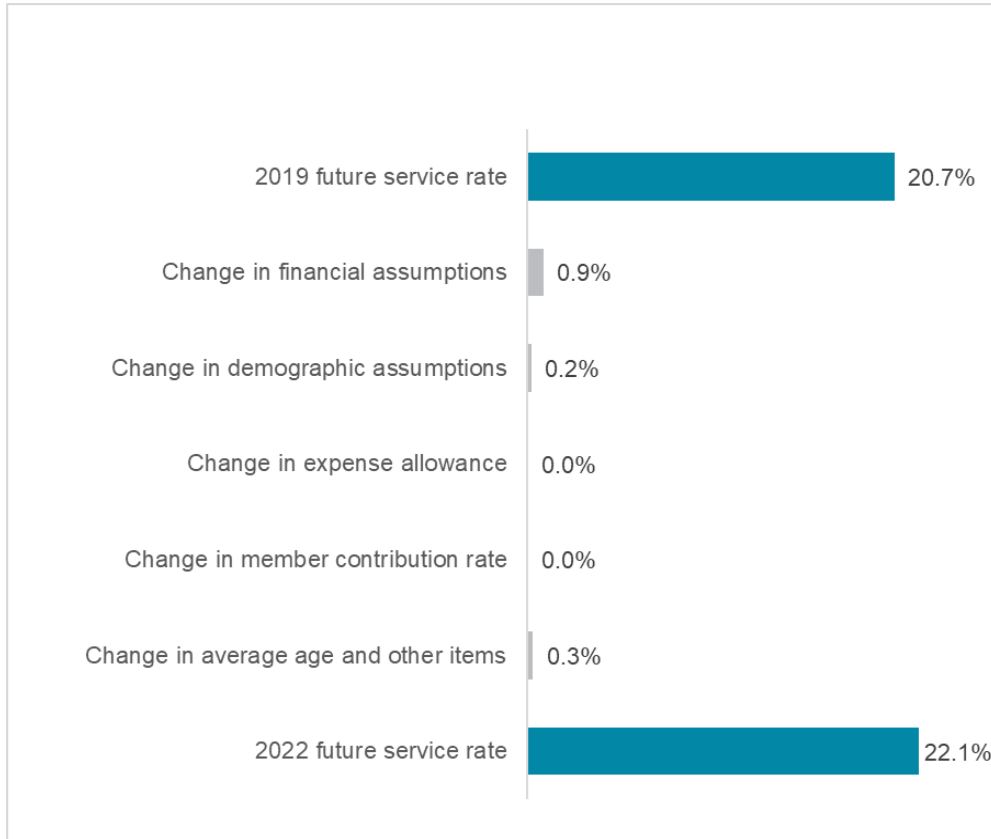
2019 future service rate 20.7%

Change in financial assumptions 0.9%

Change in demographic assumptions 0.2%

Change in expense allowance 0.0%

Change in member contribution rate 0.0%

Change in average age and other items 0.3%

2022 future service rate 22.1%